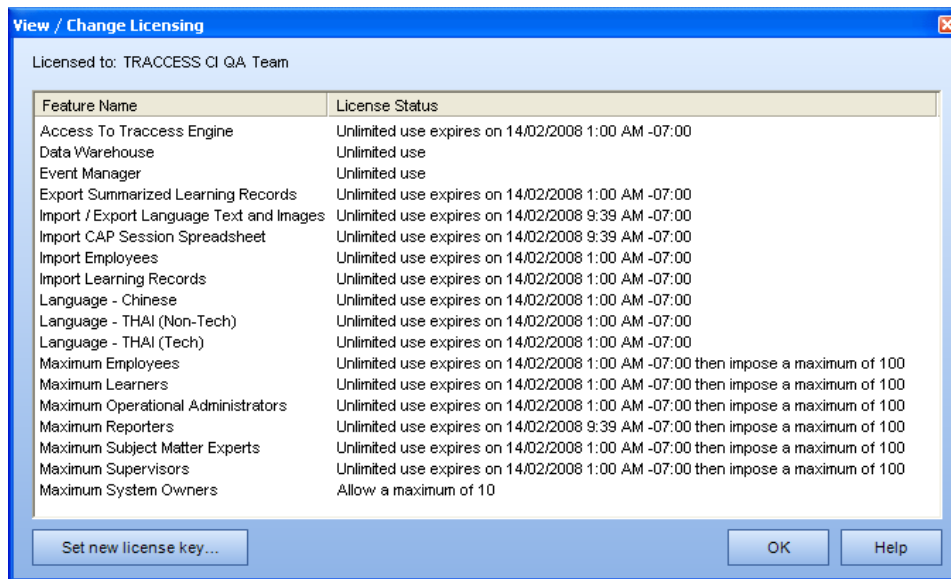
View / Change Licensing

Licensed to: TRACCESS CI QA Team

| Feature Name | License Status |
|---|---|
| Access To Traccess Engine | Unlimited use expires on 14/02/2008 1:00 AM -07:00 |
| Data Warehouse | Unlimited use |
| Event Manager | Unlimited use |
| Export Summarized Learning Records | Unlimited use expires on 14/02/2008 1:00 AM -07:00 |
| Import / Export Language Text and Images | Unlimited use expires on 14/02/2008 9:39 AM -07:00 |
| Import CAP Session Spreadsheet | Unlimited use expires on 14/02/2008 9:39 AM -07:00 |
| Import Employees | Unlimited use expires on 14/02/2008 1:00 AM -07:00 |
| Import Learning Records | Unlimited use expires on 14/02/2008 1:00 AM -07:00 |
| Language - Chinese | Unlimited use expires on 14/02/2008 1:00 AM -07:00 |
| Language - THAI (Non-Tech) | Unlimited use expires on 14/02/2008 1:00 AM -07:00 |
| Language - THAI (Tech) | Unlimited use expires on 14/02/2008 1:00 AM -07:00 |
| Maximum Employees | Unlimited use expires on 14/02/2008 1:00 AM -07:00 then impose a maximum of 100 |
| Maximum Learners | Unlimited use expires on 14/02/2008 1:00 AM -07:00 then impose a maximum of 100 |
| Maximum Operational Administrators | Unlimited use expires on 14/02/2008 1:00 AM -07:00 then impose a maximum of 100 |
| Maximum Reporters | Unlimited use expires on 14/02/2008 9:39 AM -07:00 then impose a maximum of 100 |
| Maximum Subject Matter Experts | Unlimited use expires on 14/02/2008 1:00 AM -07:00 then impose a maximum of 100 |
| Maximum Supervisors | Unlimited use expires on 14/02/2008 1:00 AM -07:00 then impose a maximum of 100 |
| Maximum System Owners | Allow a maximum of 10 |

Set new license key...

OK

Help